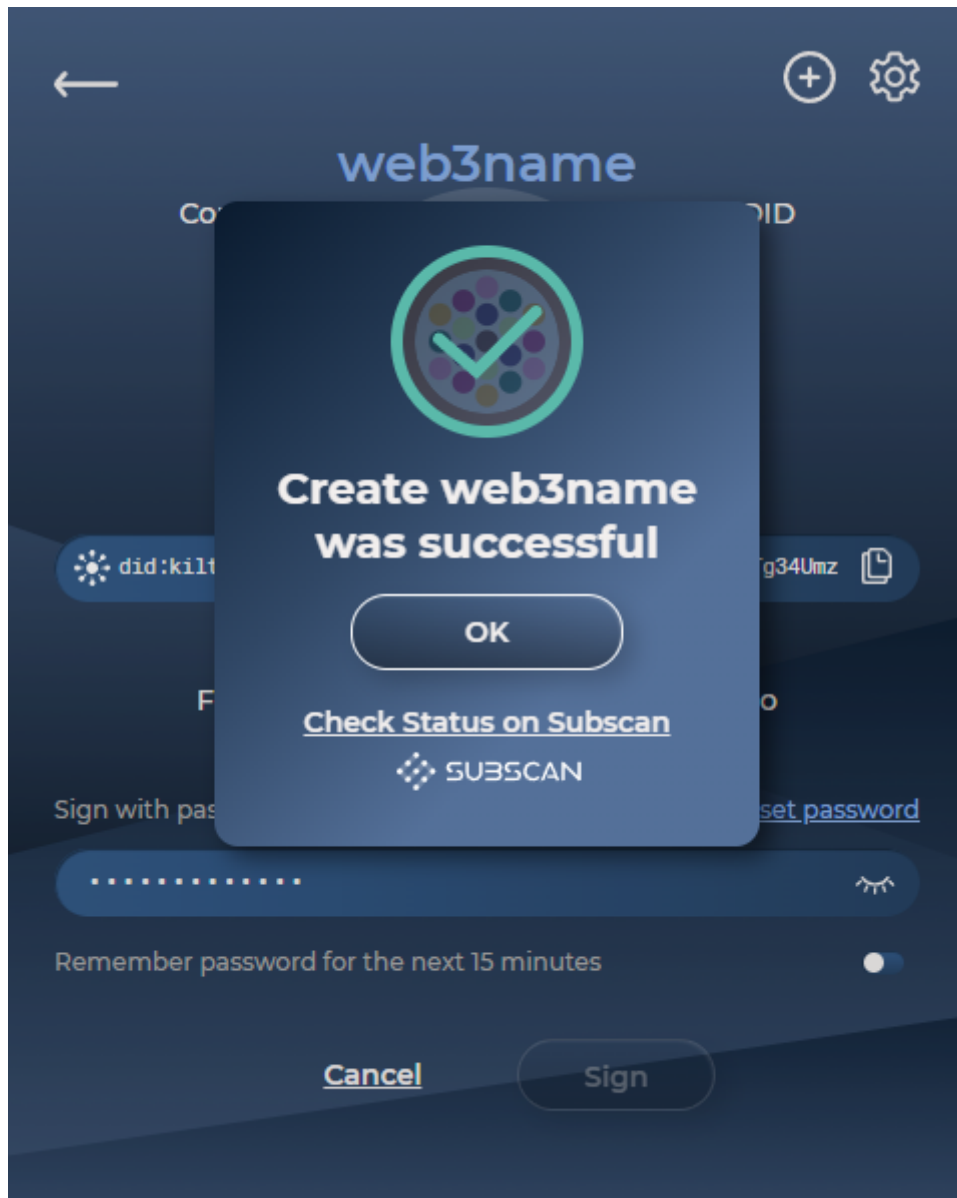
web3name

Co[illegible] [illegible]DID

Create web3name was successful

OK

Check Status on Subscan

SUBSCAN

did:kil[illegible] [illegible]g34Umz

F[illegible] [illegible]o

Sign with pas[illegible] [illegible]set password

••••••••••••••

Remember password for the next 15 minutes

Cancel

Sign